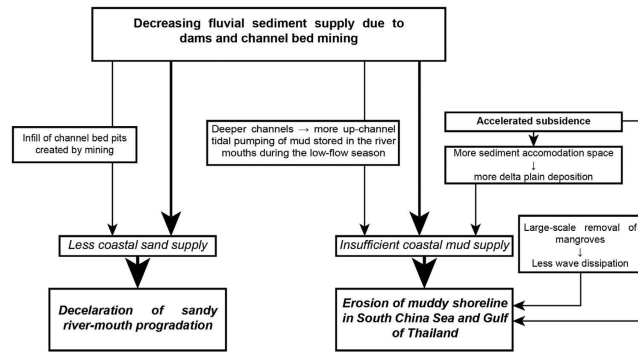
Decreasing fluvial sediment supply due to dams and channel bed mining

Infill of channel bed pits created by mining

Deeper channels → more up-channel tidal pumping of mud stored in the river mouths during the low-flow season

Accelerated subsidence

More sediment accomodation space
↓
more delta plain deposition

Less coastal sand supply

Insufficient coastal mud supply

Large-scale removal of mangroves
↓
Less wave dissipation

Decelaration of sandy river-mouth progradation

Erosion of muddy shoreline in South China Sea and Gulf of Thailand